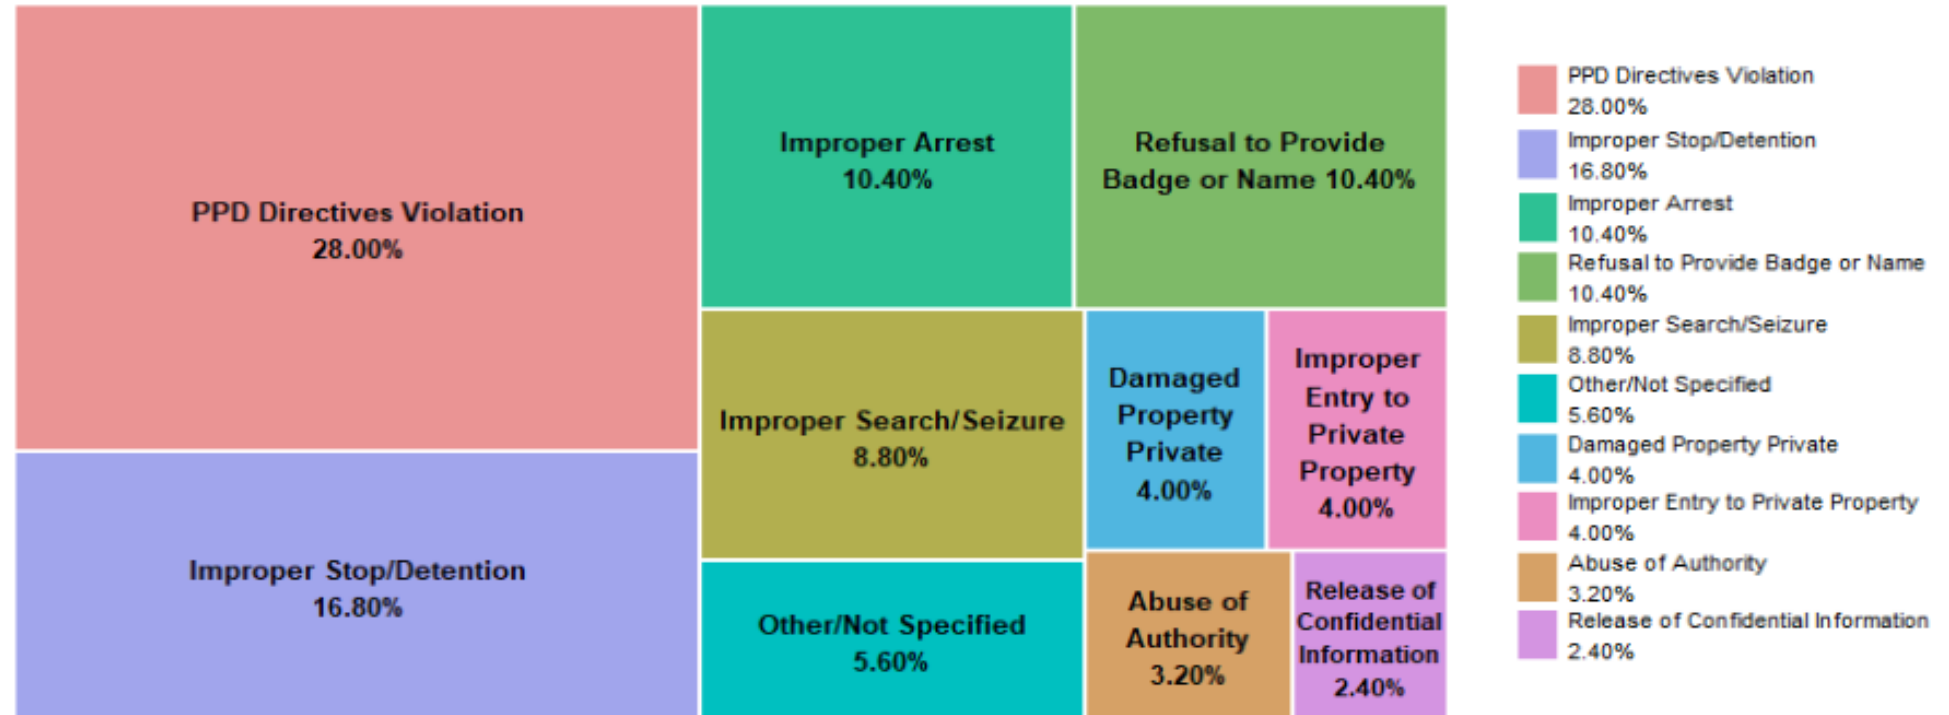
PPD Directives Violation
28.00%

Improper Stop/Detention
16.80%

Improper Arrest
10.40%

Refusal to Provide Badge or Name 10.40%

Improper Search/Seizure
8.80%

Damaged Property Private
4.00%

Improper Entry to Private Property
4.00%

Other/Not Specified
5.60%

Abuse of Authority
3.20%

Release of Confidential Information
2.40%

PPD Directives Violation
28.00%
Improper Stop/Detention
16.80%
Improper Arrest
10.40%
Refusal to Provide Badge or Name
10.40%
Improper Search/Seizure
8.80%
Other/Not Specified
5.60%
Damaged Property Private
4.00%
Improper Entry to Private Property
4.00%
Abuse of Authority
3.20%
Release of Confidential Information
2.40%